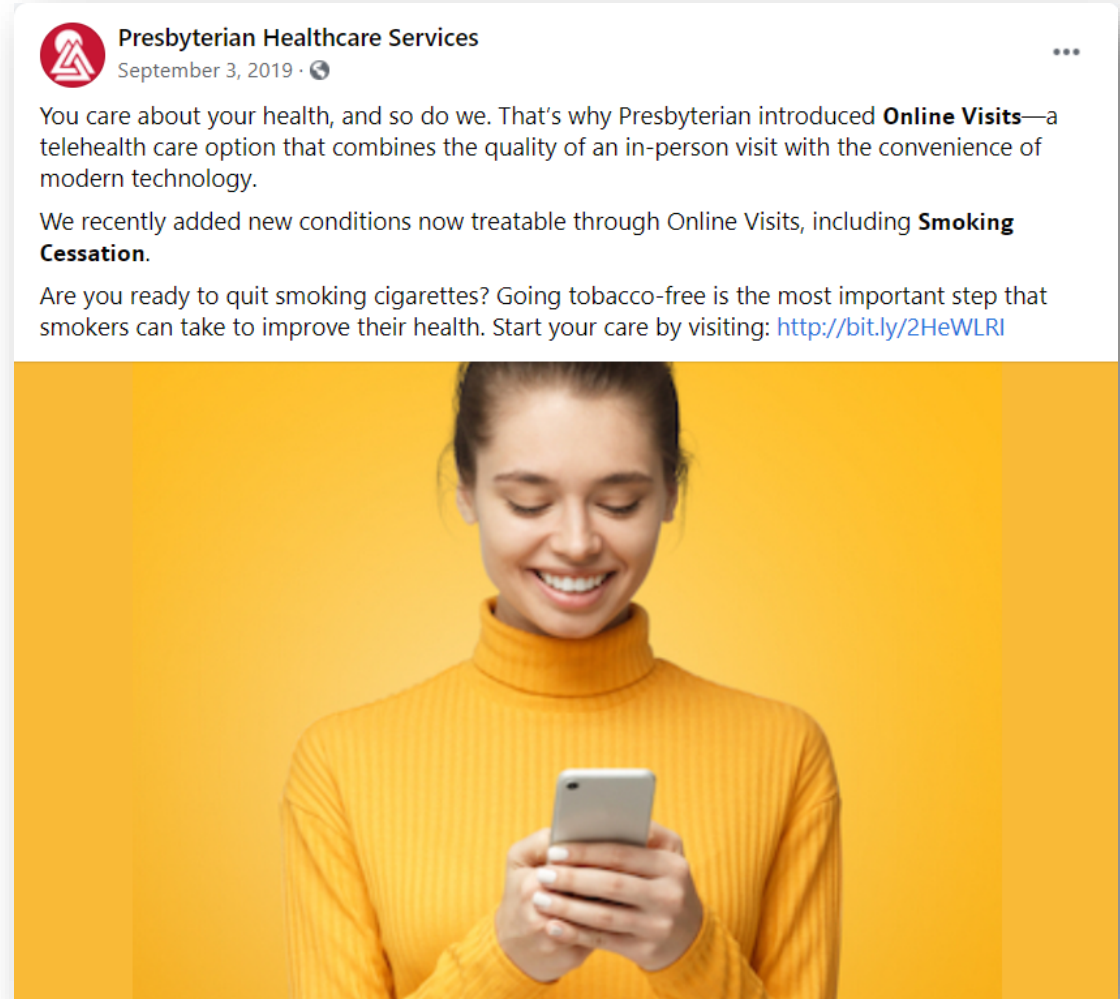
Presbyterian Healthcare Services
September 3, 2019 ·

You care about your health, and so do we. That's why Presbyterian introduced **Online Visits**—a telehealth care option that combines the quality of an in-person visit with the convenience of modern technology.

We recently added new conditions now treatable through Online Visits, including **Smoking Cessation**.

Are you ready to quit smoking cigarettes? Going tobacco-free is the most important step that smokers can take to improve their health. Start your care by visiting: http://bit.ly/2HeWLRI